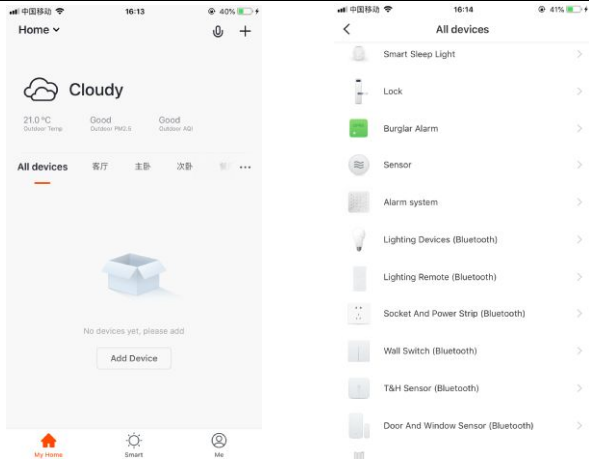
中国移动 16:13 40%

Home

Cloudy

21.0 °C
Outdoor Temp

Good
Outdoor PM2.5

Good
Outdoor AQI

All devices 客厅 主卧 次卧 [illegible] •••

No devices yet, please add

Add Device

My Home Smart Me

中国移动 16:14 41%

All devices

Smart Sleep Light

Lock

Burglar Alarm

Sensor

Alarm system

Lighting Devices (Bluetooth)

Lighting Remote (Bluetooth)

Socket And Power Strip (Bluetooth)

Wall Switch (Bluetooth)

T&H Sensor (Bluetooth)

Door And Window Sensor (Bluetooth)